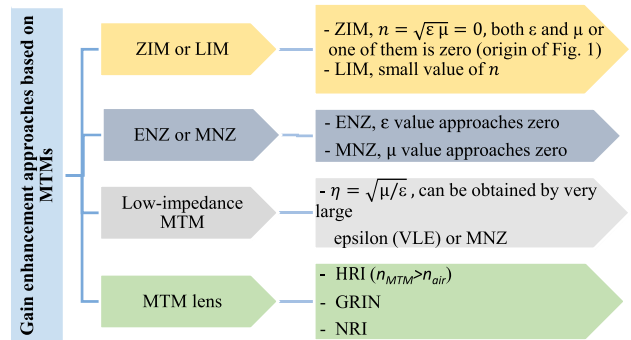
Gain enhancement approaches based on MTMs

ZIM or LIM

- ZIM, $n = \sqrt{\varepsilon\,\mu} = 0$, both ε and μ or one of them is zero (origin of Fig. 1)
- LIM, small value of $n$

ENZ or MNZ

- ENZ, ε value approaches zero
- MNZ, μ value approaches zero

Low-impedance MTM

- $\eta = \sqrt{\mu/\varepsilon}$, can be obtained by very large epsilon (VLE) or MNZ

MTM lens

- HRI ($n_{MTM}$>$n_{air}$)
- GRIN
- NRI